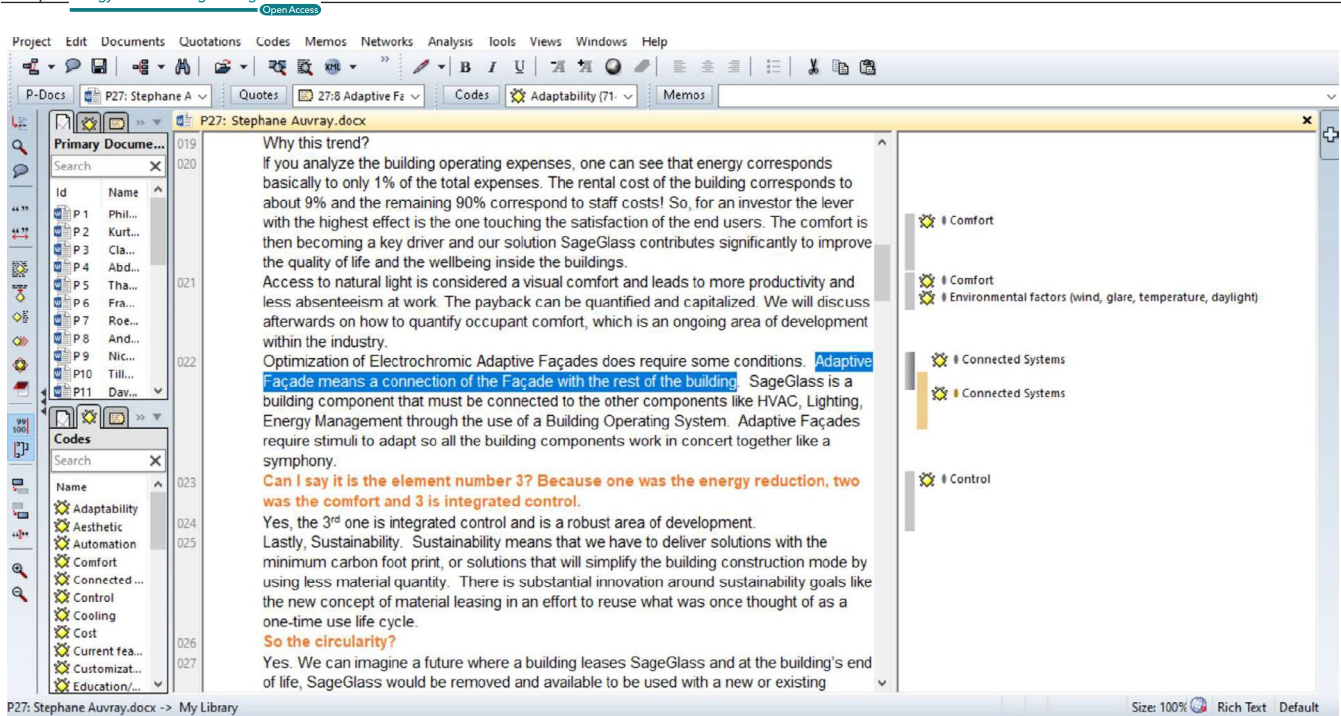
Open Access

Project Edit Documents Quotations Codes Memos Networks Analysis Tools Views Windows Help

P-Docs P27: Stephane A Quotes 27:8 Adaptive Fa Codes Adaptability (71 Memos

Primary Docume...
Search

| Id | Name |
|---|---|
| P 1 | Phil... |
| P 2 | Kurt... |
| P 3 | Cla... |
| P 4 | Abd... |
| P 5 | Tha... |
| P 6 | Fra... |
| P 7 | Roe... |
| P 8 | And... |
| P 9 | Nic... |
| P10 | Till... |
| P11 | Dav... |

Codes
Search
Name
Adaptability
Aesthetic
Automation
Comfort
Connected ...
Control
Cooling
Cost
Current fea...
Customizat...
Education/...

P27: Stephane Auvray.docx

019 Why this trend?
020 If you analyze the building operating expenses, one can see that energy corresponds basically to only 1% of the total expenses. The rental cost of the building corresponds to about 9% and the remaining 90% correspond to staff costs! So, for an investor the lever with the highest effect is the one touching the satisfaction of the end users. The comfort is then becoming a key driver and our solution SageGlass contributes significantly to improve the quality of life and the wellbeing inside the buildings.
021 Access to natural light is considered a visual comfort and leads to more productivity and less absenteeism at work. The payback can be quantified and capitalized. We will discuss afterwards on how to quantify occupant comfort, which is an ongoing area of development within the industry.
022 Optimization of Electrochromic Adaptive Façades does require some conditions. Adaptive Façade means a connection of the Façade with the rest of the building. SageGlass is a building component that must be connected to the other components like HVAC, Lighting, Energy Management through the use of a Building Operating System. Adaptive Façades require stimuli to adapt so all the building components work in concert together like a symphony.
023 Can I say it is the element number 3? Because one was the energy reduction, two was the comfort and 3 is integrated control.
024 Yes, the 3$^{rd}$ one is integrated control and is a robust area of development.
025 Lastly, Sustainability. Sustainability means that we have to deliver solutions with the minimum carbon foot print, or solutions that will simplify the building construction mode by using less material quantity. There is substantial innovation around sustainability goals like the new concept of material leasing in an effort to reuse what was once thought of as a one-time use life cycle.
026 So the circularity?
027 Yes. We can imagine a future where a building leases SageGlass and at the building's end of life, SageGlass would be removed and available to be used with a new or existing

Comfort
Comfort
Environmental factors (wind, glare, temperature, daylight)
Connected Systems
Connected Systems
Control

P27: Stephane Auvray.docx -> My Library Size: 100% Rich Text Default